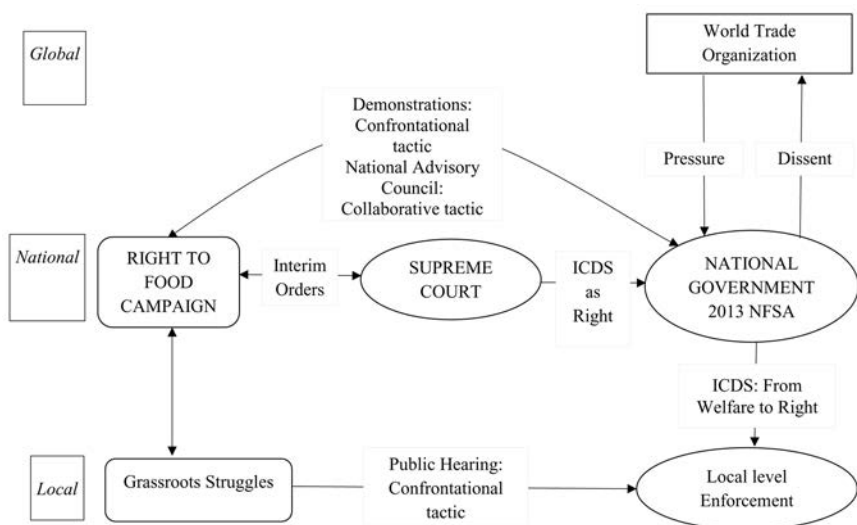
Global

World Trade Organization

Demonstrations: Confrontational tactic National Advisory Council: Collaborative tactic

Pressure

Dissent

National

RIGHT TO FOOD CAMPAIGN

Interim Orders

SUPREME COURT

ICDS as Right

NATIONAL GOVERNMENT 2013 NFSA

ICDS: From Welfare to Right

Local

Grassroots Struggles

Public Hearing: Confrontational tactic

Local level Enforcement